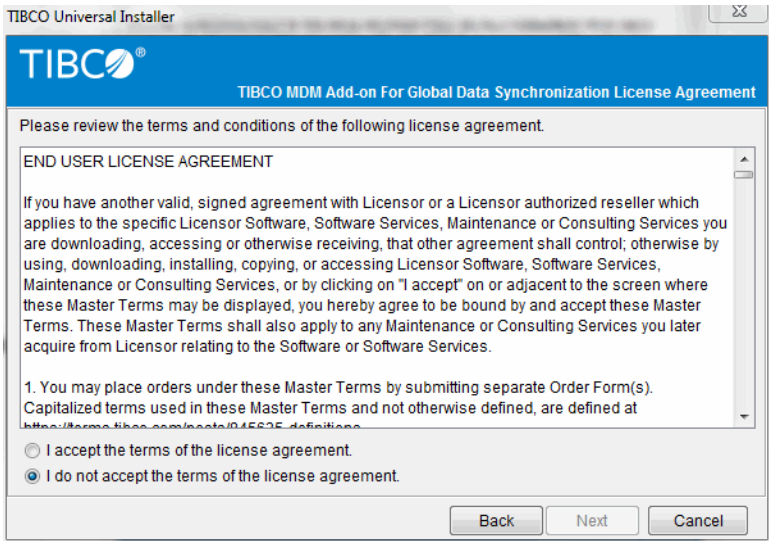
TIBCO Universal Installer

TIBCO®

TIBCO MDM Add-on For Global Data Synchronization License Agreement

Please review the terms and conditions of the following license agreement.

END USER LICENSE AGREEMENT

If you have another valid, signed agreement with Licensor or a Licensor authorized reseller which applies to the specific Licensor Software, Software Services, Maintenance or Consulting Services you are downloading, accessing or otherwise receiving, that other agreement shall control; otherwise by using, downloading, installing, copying, or accessing Licensor Software, Software Services, Maintenance or Consulting Services, or by clicking on "I accept" on or adjacent to the screen where these Master Terms may be displayed, you hereby agree to be bound by and accept these Master Terms. These Master Terms shall also apply to any Maintenance or Consulting Services you later acquire from Licensor relating to the Software or Software Services.

1. You may place orders under these Master Terms by submitting separate Order Form(s). Capitalized terms used in these Master Terms and not otherwise defined, are defined at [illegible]

I accept the terms of the license agreement.

I do not accept the terms of the license agreement.

Back

Next

Cancel